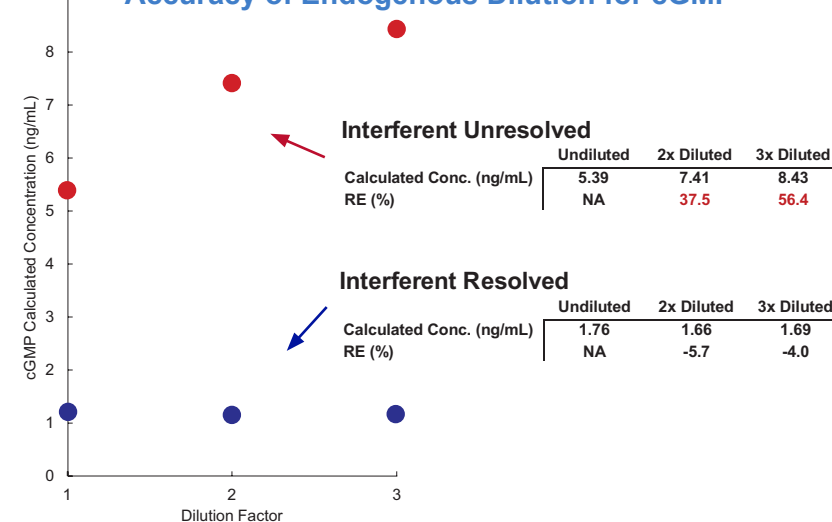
Accuracy of Endogenous Dilution for cGMP

cGMP Calculated Concentration (ng/mL)

0
1
2
3
4
5
6
7
8

1
2
3
Dilution Factor

Interferent Unresolved

| | Undiluted | 2x Diluted | 3x Diluted |
|---|---|---|---|
| Calculated Conc. (ng/mL) | 5.39 | 7.41 | 8.43 |
| RE (%) | NA | 37.5 | 56.4 |

Interferent Resolved

| | Undiluted | 2x Diluted | 3x Diluted |
|---|---|---|---|
| Calculated Conc. (ng/mL) | 1.76 | 1.66 | 1.69 |
| RE (%) | NA | -5.7 | -4.0 |